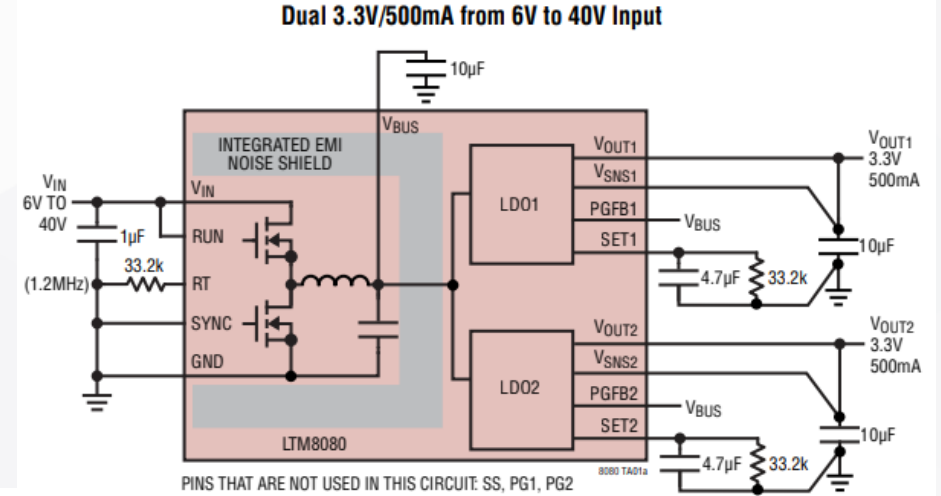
Dual 3.3V/500mA from 6V to 40V Input

10µF

$V_{BUS}$

INTEGRATED EMI NOISE SHIELD

$V_{IN}$ 6V TO 40V

$V_{IN}$

1µF

RUN

33.2k

(1.2MHz)

RT

SYNC

GND

LDO1

$V_{OUT1}$

$V_{SNS1}$

PGFB1

SET1

$V_{BUS}$

$V_{OUT1}$ 3.3V 500mA

10µF

4.7µF

33.2k

LDO2

$V_{OUT2}$

$V_{SNS2}$

PGFB2

SET2

$V_{BUS}$

$V_{OUT2}$ 3.3V 500mA

10µF

4.7µF

33.2k

LTM8080

PINS THAT ARE NOT USED IN THIS CIRCUIT: SS, PG1, PG2

8080 TA01a